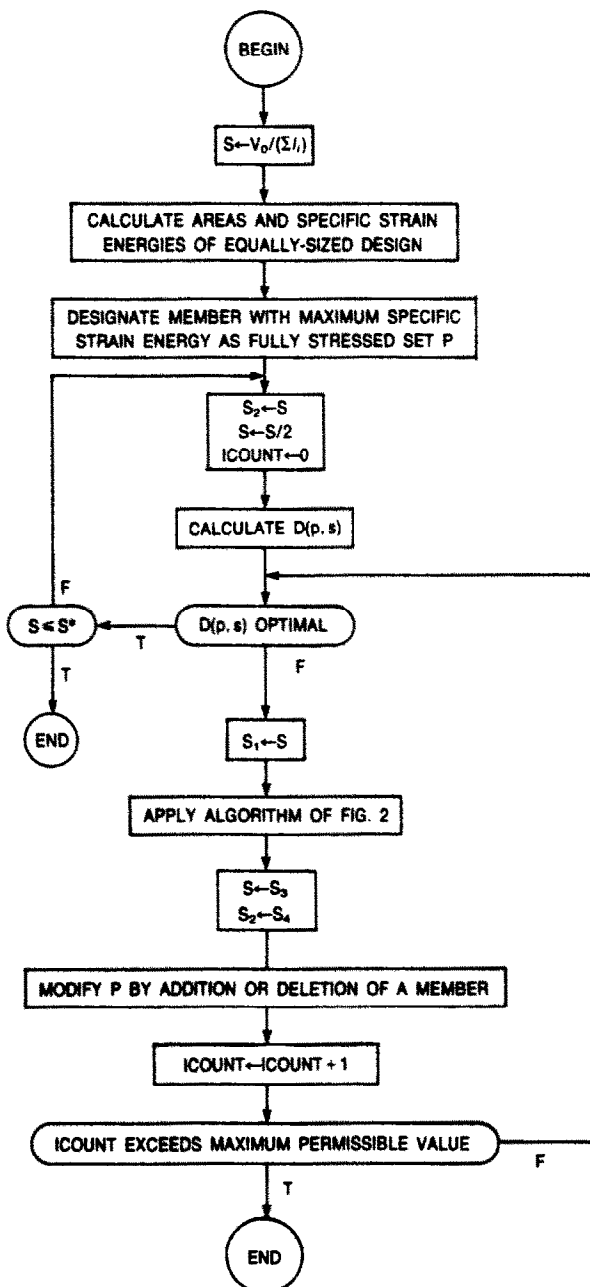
BEGIN

$S \leftarrow V_0/(\Sigma l_i)$

CALCULATE AREAS AND SPECIFIC STRAIN ENERGIES OF EQUALLY-SIZED DESIGN

DESIGNATE MEMBER WITH MAXIMUM SPECIFIC STRAIN ENERGY AS FULLY STRESSED SET P

$S_2 \leftarrow S$
$S \leftarrow S/2$
ICOUNT$\leftarrow$0

CALCULATE D(p, s)

F

$S \leq S^*$

T

D(p, s) OPTIMAL

T

F

END

$S_1 \leftarrow S$

APPLY ALGORITHM OF FIG. 2

$S \leftarrow S_3$
$S_2 \leftarrow S_4$

MODIFY P BY ADDITION OR DELETION OF A MEMBER

ICOUNT$\leftarrow$ICOUNT + 1

ICOUNT EXCEEDS MAXIMUM PERMISSIBLE VALUE

F

T

END